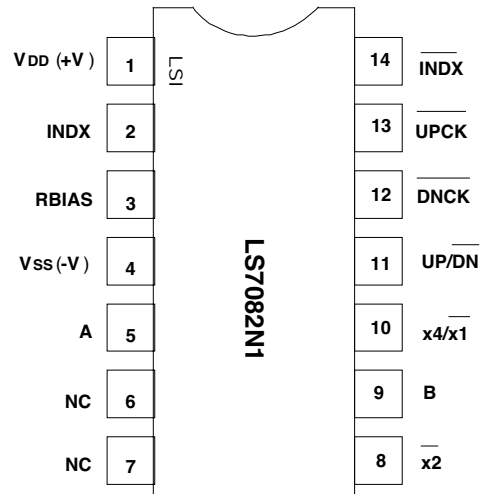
$V_{DD}$ (+V) 1
INDX 2
RBIAS 3
$V_{SS}$ (-V) 4
A 5
NC 6
NC 7

LSI

LS7082N1

14 $\overline{INDX}$
13 $\overline{UPCK}$
12 $\overline{DNCK}$
11 UP/$\overline{DN}$
10 x4/$\overline{x1}$
9 B
8 $\overline{x2}$